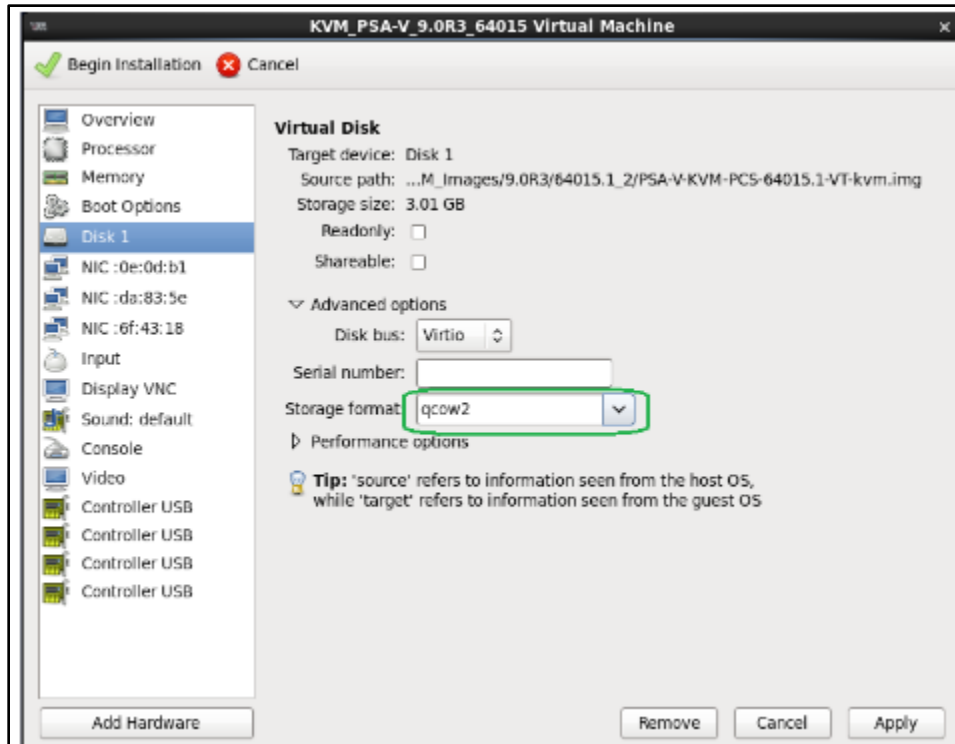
KVM_PSA-V_9.0R3_64015 Virtual Machine

Begin Installation Cancel

Overview
Processor
Memory
Boot Options
Disk 1
NIC :0e:0d:b1
NIC :da:83:5e
NIC :6f:43:18
Input
Display VNC
Sound: default
Console
Video
Controller USB
Controller USB
Controller USB
Controller USB

Virtual Disk
Target device: Disk 1
Source path: ...M_Images/9.0R3/64015.1_2/PSA-V-KVM-PCS-64015.1-VT-kvm.img
Storage size: 3.01 GB
Readonly:
Shareable:

Advanced options
Disk bus: Virtio
Serial number:
Storage format: qcow2
Performance options

Tip: 'source' refers to information seen from the host OS, while 'target' refers to information seen from the guest OS

Add Hardware

Remove Cancel Apply